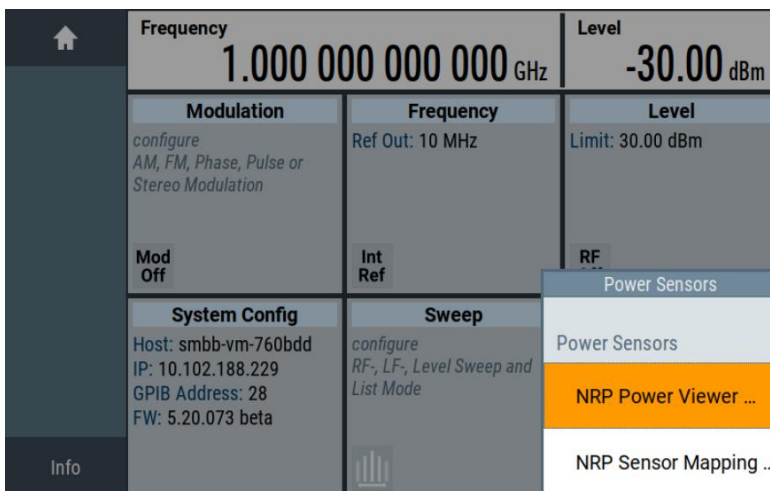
Frequency
1.000 000 000 000 GHz

Level
-30.00 dBm

Modulation
configure
AM, FM, Phase, Pulse or Stereo Modulation

Mod
Off

Frequency
Ref Out: 10 MHz

Int
Ref

Level
Limit: 30.00 dBm

RF
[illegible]

Power Sensors

Power Sensors

NRP Power Viewer ...

NRP Sensor Mapping ..

System Config
Host: smbb-vm-760bdd
IP: 10.102.188.229
GPIB Address: 28
FW: 5.20.073 beta

Sweep
configure
RF-, LF-, Level Sweep and List Mode

Info